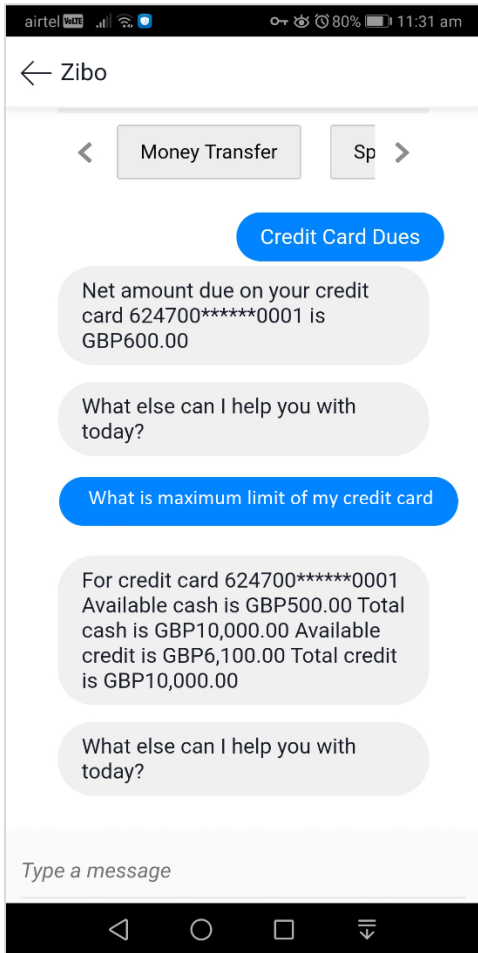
airtel VoLTE 80% 11:31 am

Zibo

Money Transfer

Sp

Credit Card Dues

Net amount due on your credit card 624700******0001 is GBP600.00

What else can I help you with today?

What is maximum limit of my credit card

For credit card 624700******0001 Available cash is GBP500.00 Total cash is GBP10,000.00 Available credit is GBP6,100.00 Total credit is GBP10,000.00

What else can I help you with today?

Type a message